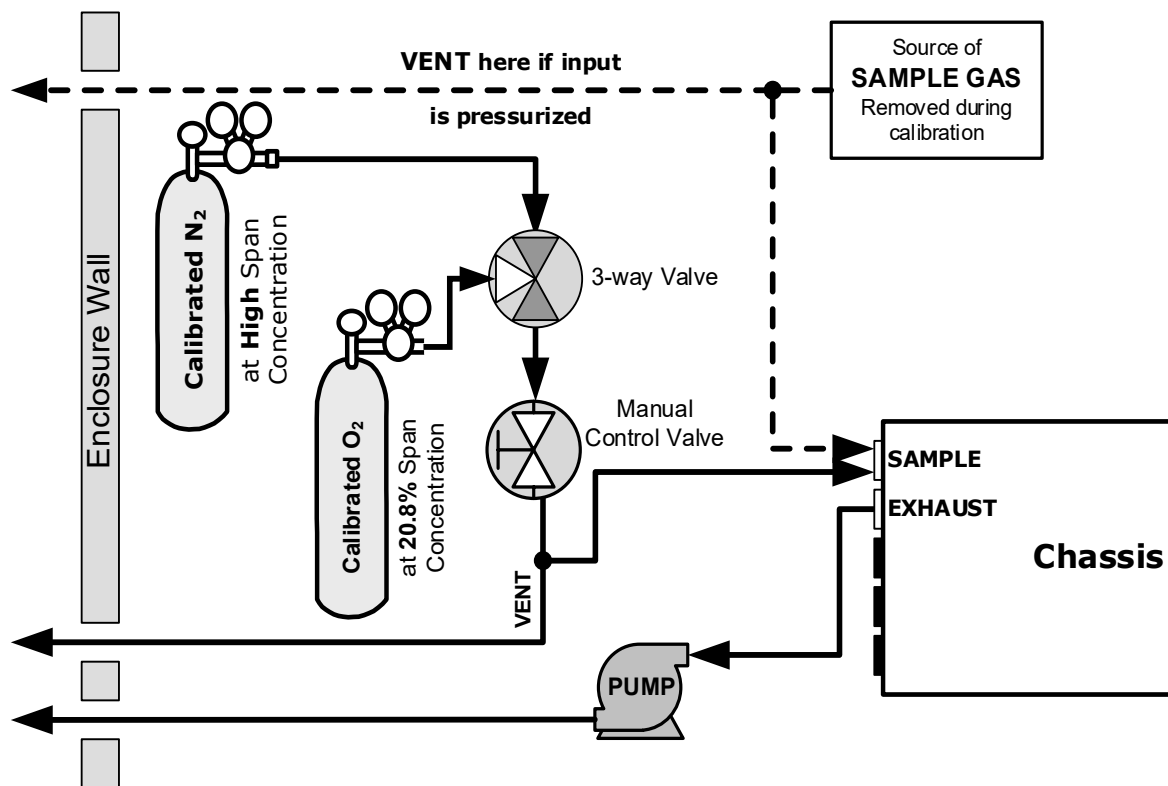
VENT here if input is pressurized

Source of SAMPLE GAS Removed during calibration

Enclosure Wall

Calibrated $N_2$ at High Span Concentration

Calibrated $O_2$ at 20.8% Span Concentration

3-way Valve

Manual Control Valve

VENT

SAMPLE

EXHAUST

Chassis

PUMP